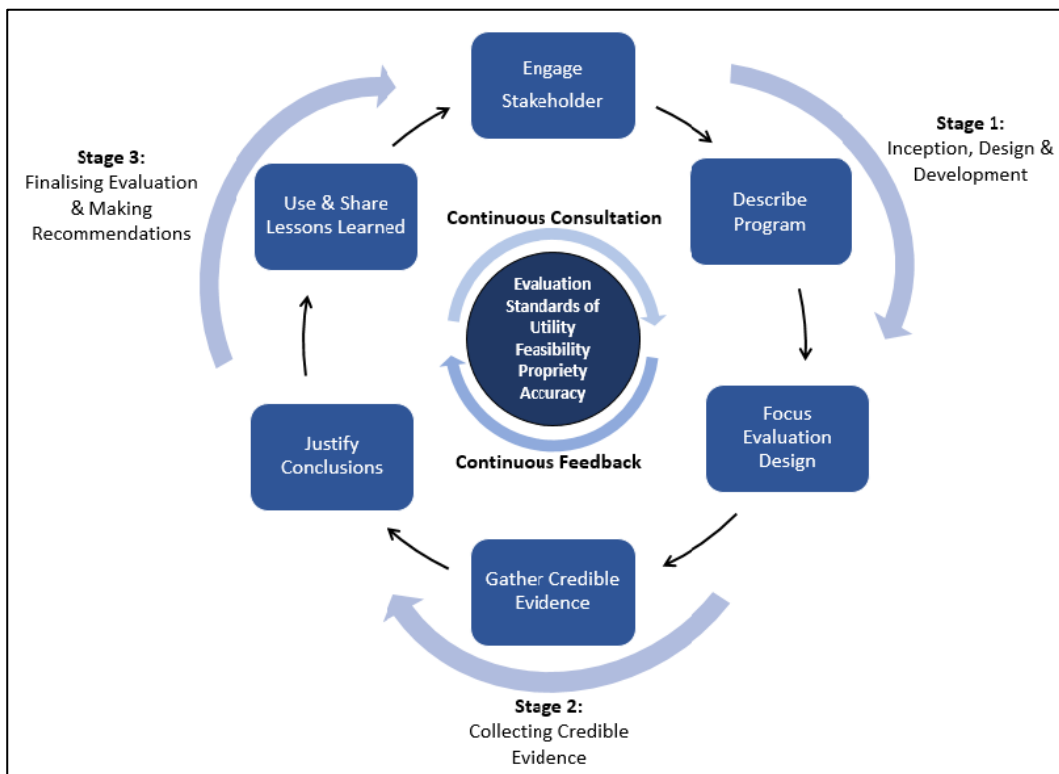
Engage Stakeholder

Stage 1:
Inception, Design & Development

Describe Program

Focus Evaluation Design

Gather Credible Evidence

Stage 2:
Collecting Credible Evidence

Justify Conclusions

Use & Share Lessons Learned

Stage 3:
Finalising Evaluation & Making Recommendations

Continuous Consultation

Evaluation Standards of Utility Feasibility Propriety Accuracy

Continuous Feedback